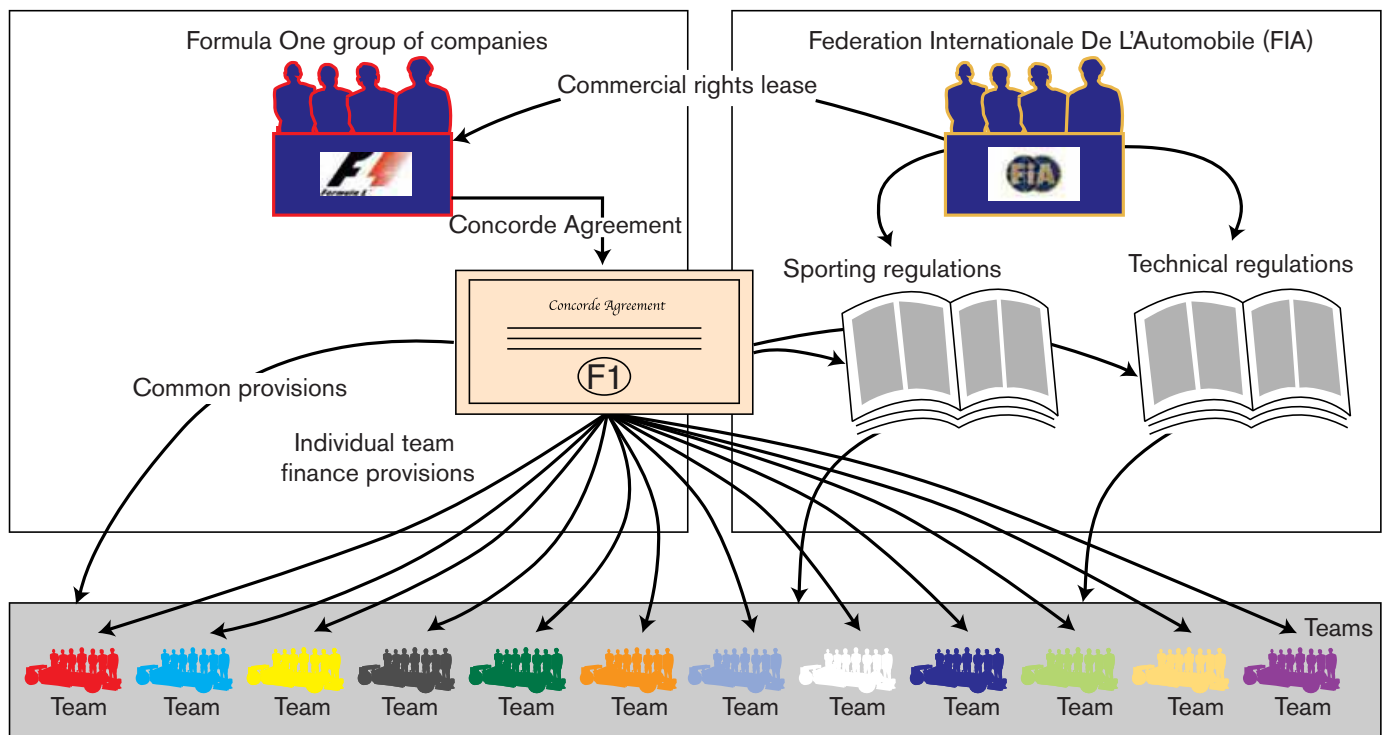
Formula One group of companies

Federation Internationale De L'Automobile (FIA)

Commercial rights lease

Formula 1

FIA

Concorde Agreement

Sporting regulations

Technical regulations

Concorde Agreement

F1

Common provisions

Individual team finance provisions

Teams

Team Team Team Team Team Team Team Team Team Team Team Team